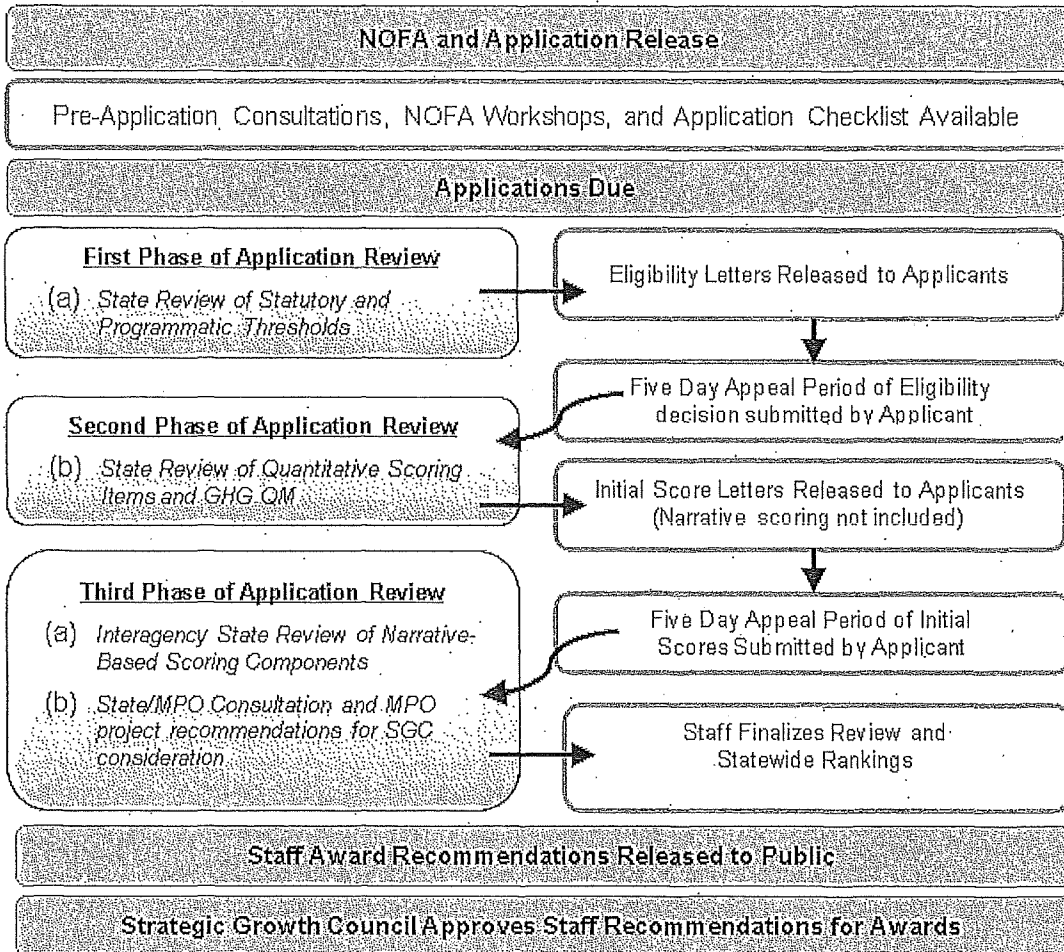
NOFA and Application Release

Pre-Application Consultations, NOFA Workshops, and Application Checklist Available

Applications Due

First Phase of Application Review

(a) State Review of Statutory and Programmatic Thresholds

Eligibility Letters Released to Applicants

Five Day Appeal Period of Eligibility decision submitted by Applicant

Second Phase of Application Review

(b) State Review of Quantitative Scoring Items and GHG QM

Initial Score Letters Released to Applicants (Narrative scoring not included)

Third Phase of Application Review

(a) Interagency State Review of Narrative-Based Scoring Components

(b) State/MPO Consultation and MPO project recommendations for SGC consideration

Five Day Appeal Period of Initial Scores Submitted by Applicant

Staff Finalizes Review and Statewide Rankings

Staff Award Recommendations Released to Public

Strategic Growth Council Approves Staff Recommendations for Awards